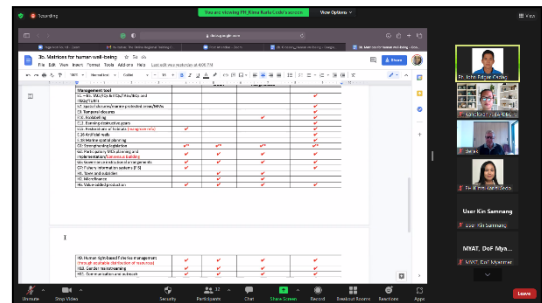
Recording

You are viewing Fr. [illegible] screen

View Options

View

3b. Matrices for human well-being

File Edit View Insert Format Tools Add-ons Help

Share

Management tool

C1. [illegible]

C2. Social relevance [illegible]

C3. Sensitive groups

C4. Mobilising

C5. Existing cooperation plans

C6. Production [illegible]

C7. Watershed mgmt

C8. Migration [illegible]

C9. Strengthening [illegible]

C10. Participatory M&E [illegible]

C11. Institutions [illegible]

C12. Climate information systems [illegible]

C13. Town and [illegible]

C14. Miscellaneous

C15. Vulnerability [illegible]

H1. Human rights based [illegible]

H2. Gender mainstreaming

H3. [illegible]

Fr. John Titus Crus

Kim Samnang

Dr. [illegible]

User Kin Samnang

NYAT, DoF Mya...

Unmute

Stop Video

Security

Participants

Chat

Share Screen

Record

Breakout Rooms

Reactions

Apps

Leave